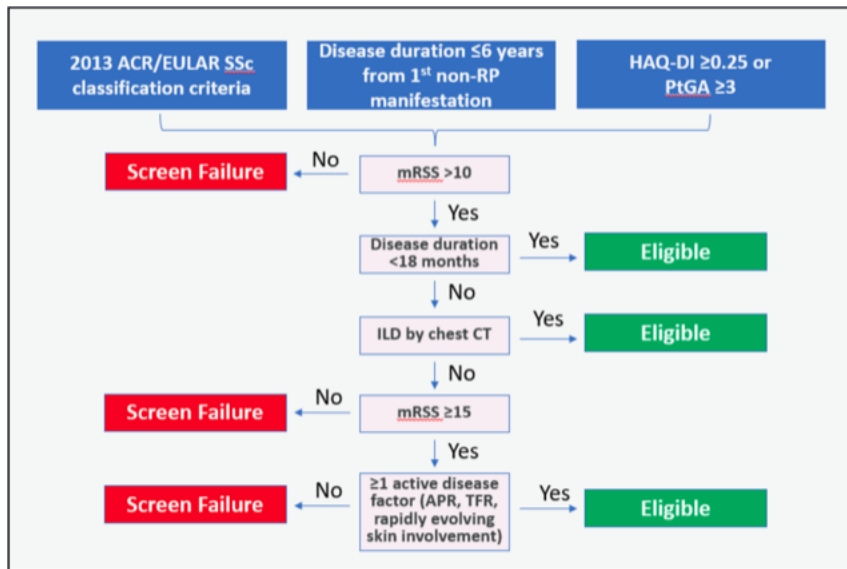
2013 ACR/EULAR SSc classification criteria

Disease duration ≤6 years from 1$^{st}$ non-RP manifestation

HAQ-DI ≥0.25 or PtGA ≥3

Screen Failure

No

mRSS >10

Yes

Disease duration <18 months

Yes

Eligible

No

ILD by chest CT

Yes

Eligible

No

Screen Failure

No

mRSS ≥15

Yes

Screen Failure

No

≥1 active disease factor (APR, TFR, rapidly evolving skin involvement)

Yes

Eligible